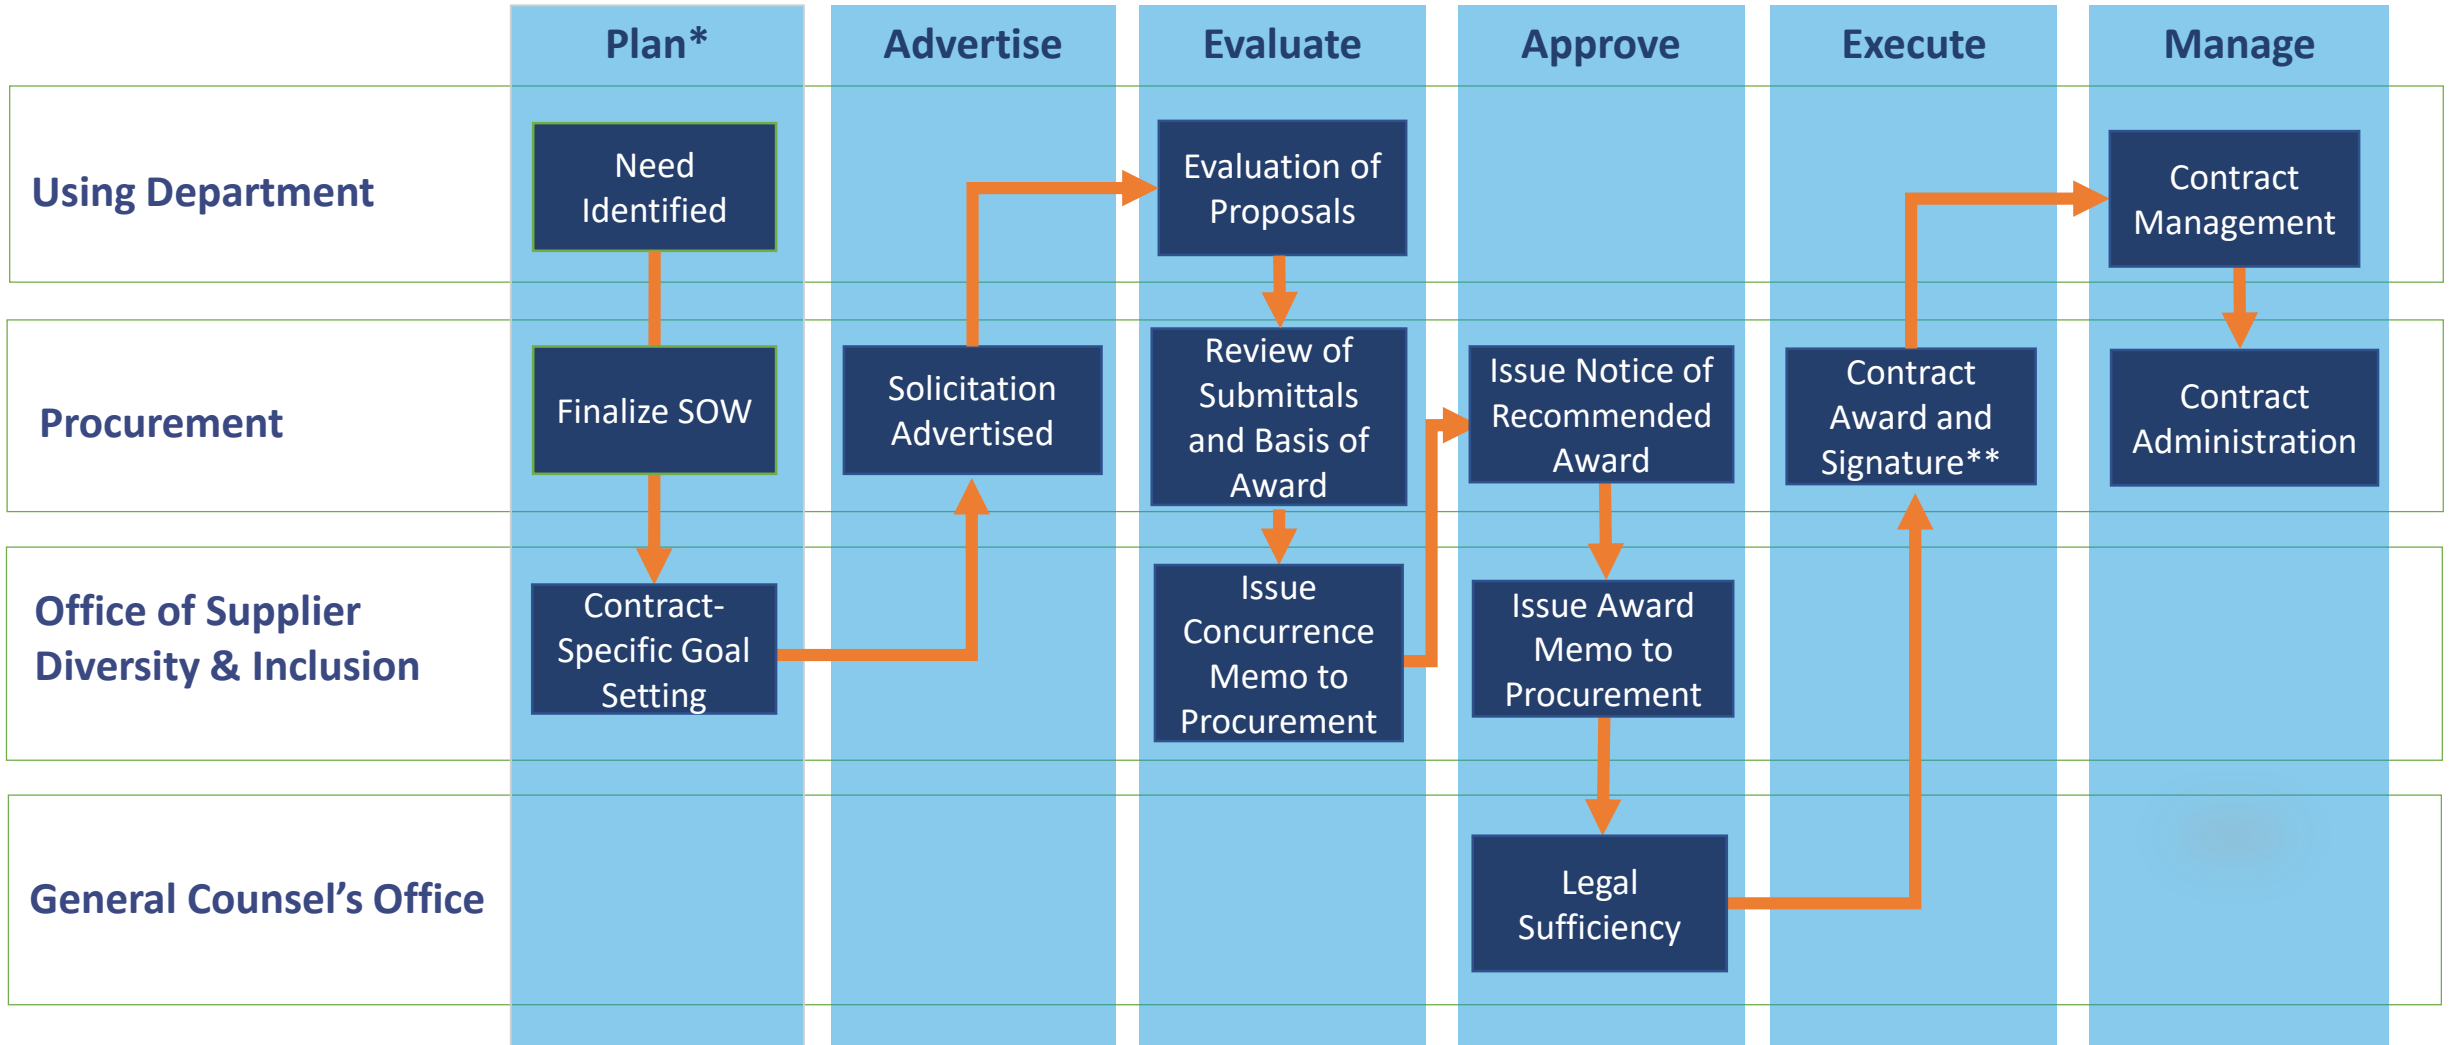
Plan*

Advertise

Evaluate

Approve

Execute

Manage

Using Department

Need Identified

Evaluation of Proposals

Contract Management

Procurement

Finalize SOW

Solicitation Advertised

Review of Submittals and Basis of Award

Issue Notice of Recommended Award

Contract Award and Signature**

Contract Administration

Office of Supplier Diversity & Inclusion

Contract-Specific Goal Setting

Issue Concurrence Memo to Procurement

Issue Award Memo to Procurement

General Counsel's Office

Legal Sufficiency